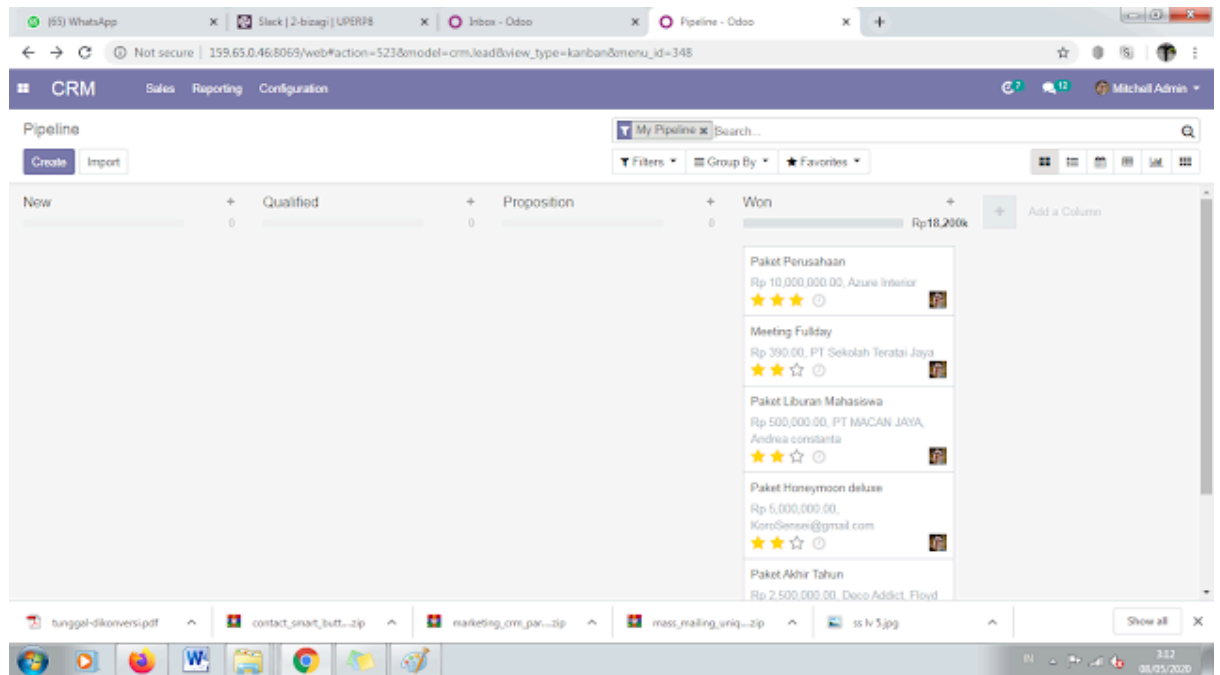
(65) WhatsApp ×
Slack | 2-bizagi | UPERP8 ×
Inbox - Odoo ×
Pipeline - Odoo ×
+

Not secure | 159.65.0.46:8069/web#action=523&model=crm.lead&view_type=kanban&menu_id=348

CRM Sales Reporting Configuration
7 12 Mitchell Admin

Pipeline
My Pipeline × Search...
Create Import
Filters Group By Favorites

New + 0
Qualified + 0
Proposition + 0
Won + Rp18,200k
Add a Column

Paket Perusahaan
Rp 10,000,000.00, Azure Interior

Meeting Fullday
Rp 390.00, PT Sekolah Teratai Jaya

Paket Liburan Mahasiswa
Rp 500,000.00, PT MACAN JAYA, Andrea constanta

Paket Honeymoon deluxe
Rp 5,000,000.00, KoroSensei@gmail.com

Paket Akhir Tahun
Rp 2,500,000.00, Deco Addict, Floyd

tunggal-dikonversi.pdf
contact_smart_butt....zip
marketing_crm_par....zip
mass_mailing_uniq....zip
ss lv 5.jpg
Show all

IN 3:12 08/05/2020